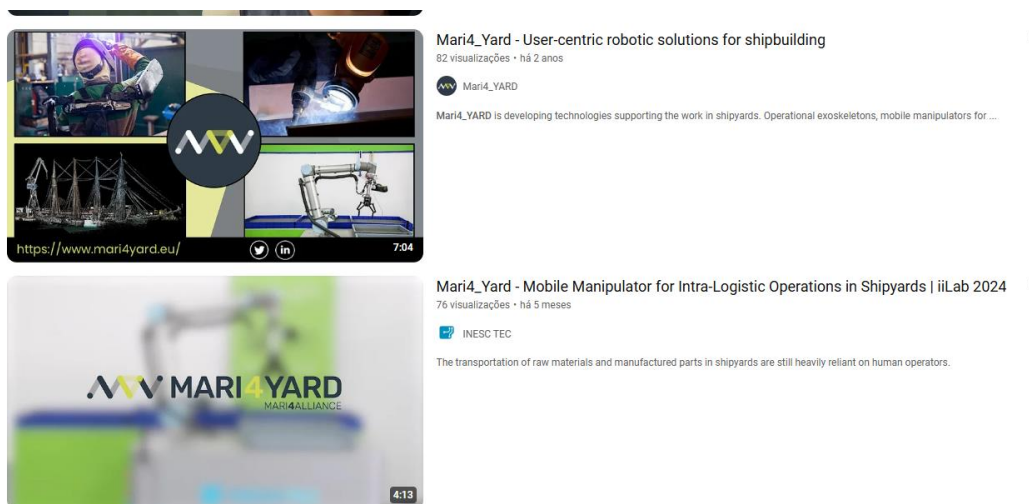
https://www.mari4yard.eu/

7:04

Mari4_Yard - User-centric robotic solutions for shipbuilding
82 visualizações • há 2 anos

Mari4_YARD

Mari4_YARD is developing technologies supporting the work in shipyards. Operational exoskeletons, mobile manipulators for ...

MARI4YARD
MARI4ALLIANCE

4:13

Mari4_Yard - Mobile Manipulator for Intra-Logistic Operations in Shipyards | iiLab 2024
76 visualizações • há 5 meses

INESC TEC

The transportation of raw materials and manufactured parts in shipyards are still heavily reliant on human operators.